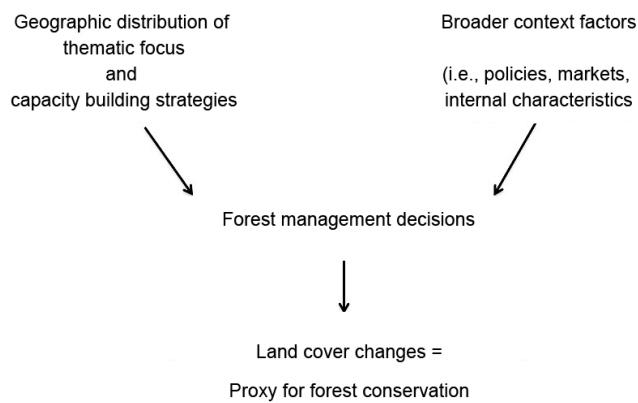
Geographic distribution of thematic focus and capacity building strategies

Broader context factors

(i.e., policies, markets, internal characteristics

Forest management decisions

Land cover changes =

Proxy for forest conservation